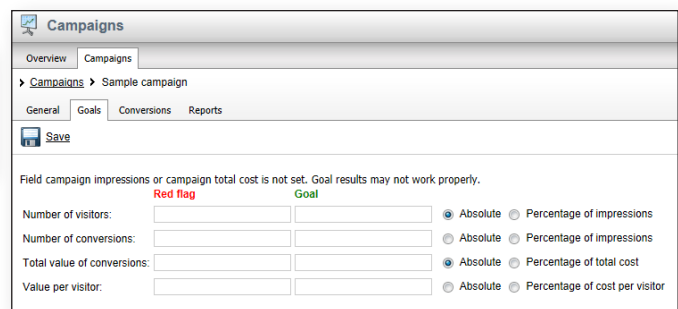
Campaigns

Overview Campaigns

Campaigns > Sample campaign

General Goals Conversions Reports

Save

Field campaign impressions or campaign total cost is not set. Goal results may not work properly.

| | Red flag | Goal | | |
|---|---|---|---|---|
| Number of visitors: | | | Absolute | Percentage of impressions |
| Number of conversions: | | | Absolute | Percentage of impressions |
| Total value of conversions: | | | Absolute | Percentage of total cost |
| Value per visitor: | | | Absolute | Percentage of cost per visitor |